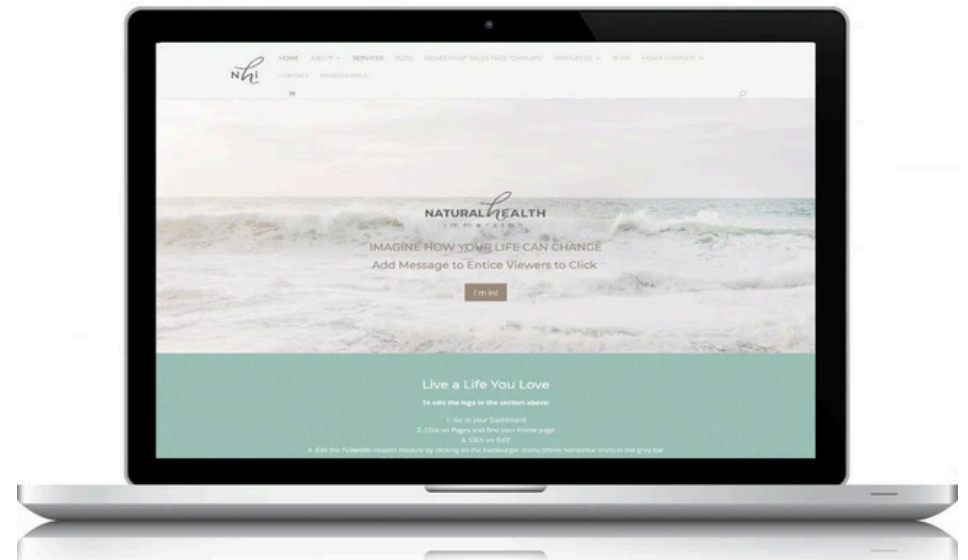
nhi

HOME ABOUT SERVICES BLOG MEMBERSHIP SALES PAGE TEMPLATE RESOURCES SHOP HEALTH COACHES
CONTACT MEMBER AREA

NATURAL HEALTH
immersion

IMAGINE HOW YOUR LIFE CAN CHANGE
Add Message to Entice Viewers to Click

I'm in!

Live a Life You Love

To edit the logo in the section above:

1. Go to your Dashboard
2. Click on Pages and find your Home page
3. Click on 'Edit'
4. Edit the fullwidth header module by clicking on the hamburger menu (three horizontal lines) in the grey bar